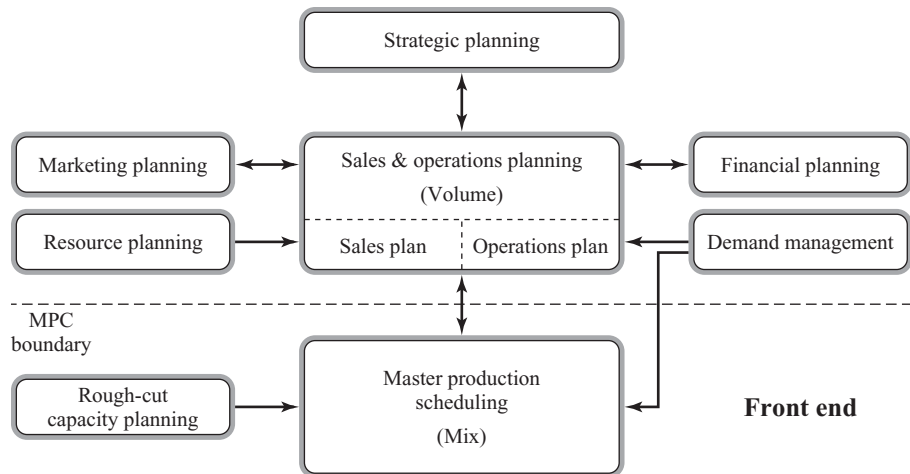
Strategic planning

Marketing planning

Sales & operations planning

(Volume)

Financial planning

Resource planning

Sales plan

Operations plan

Demand management

MPC boundary

Rough-cut capacity planning

Master production scheduling

(Mix)

Front end